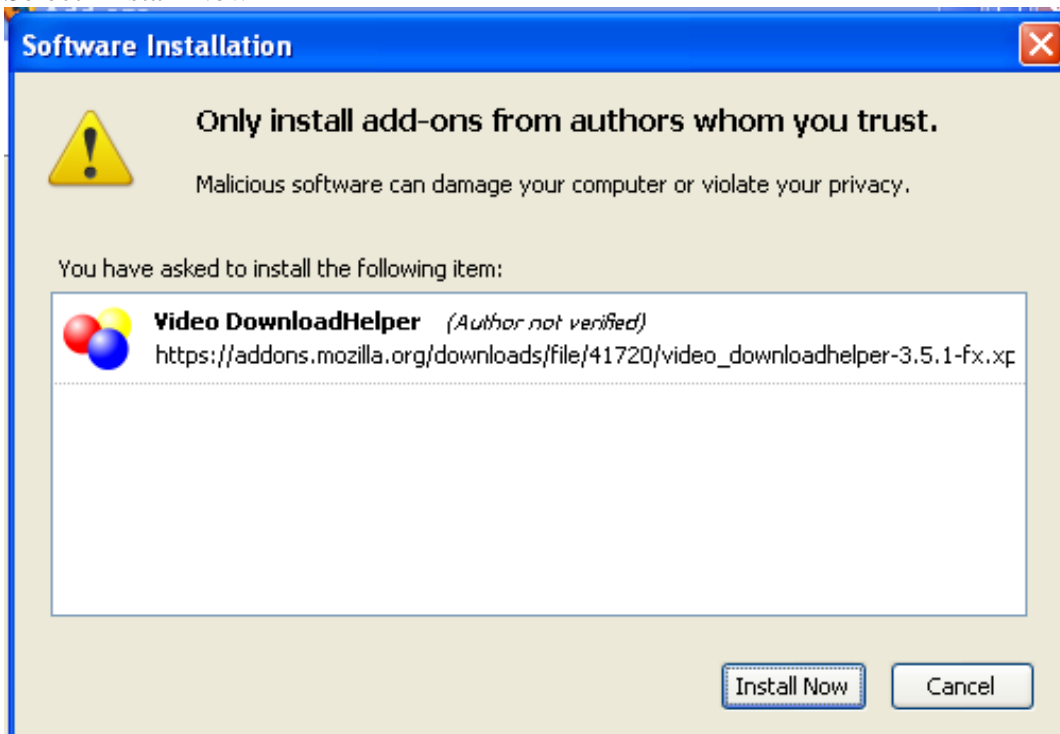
Software Installation

Only install add-ons from authors whom you trust.

Malicious software can damage your computer or violate your privacy.

You have asked to install the following item:

Video DownloadHelper (Author not verified)
https://addons.mozilla.org/downloads/file/41720/video_downloadhelper-3.5.1-fx.xp

Install Now
Cancel